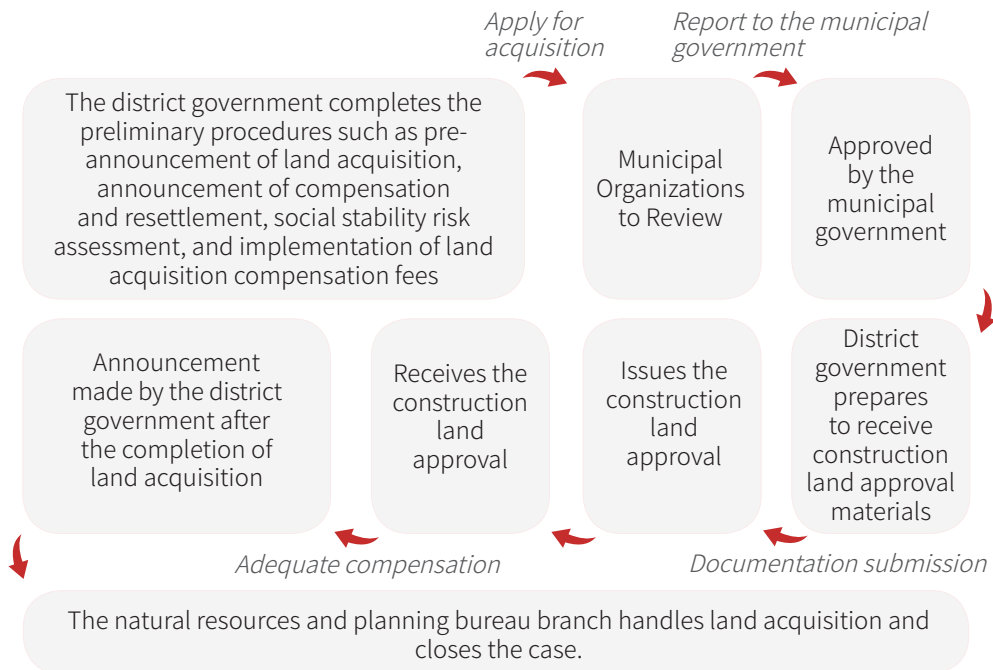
Apply for acquisition

Report to the municipal government

The district government completes the preliminary procedures such as pre-announcement of land acquisition, announcement of compensation and resettlement, social stability risk assessment, and implementation of land acquisition compensation fees

Municipal Organizations to Review

Approved by the municipal government

District government prepares to receive construction land approval materials

Documentation submission

Issues the construction land approval

Receives the construction land approval

Adequate compensation

Announcement made by the district government after the completion of land acquisition

The natural resources and planning bureau branch handles land acquisition and closes the case.